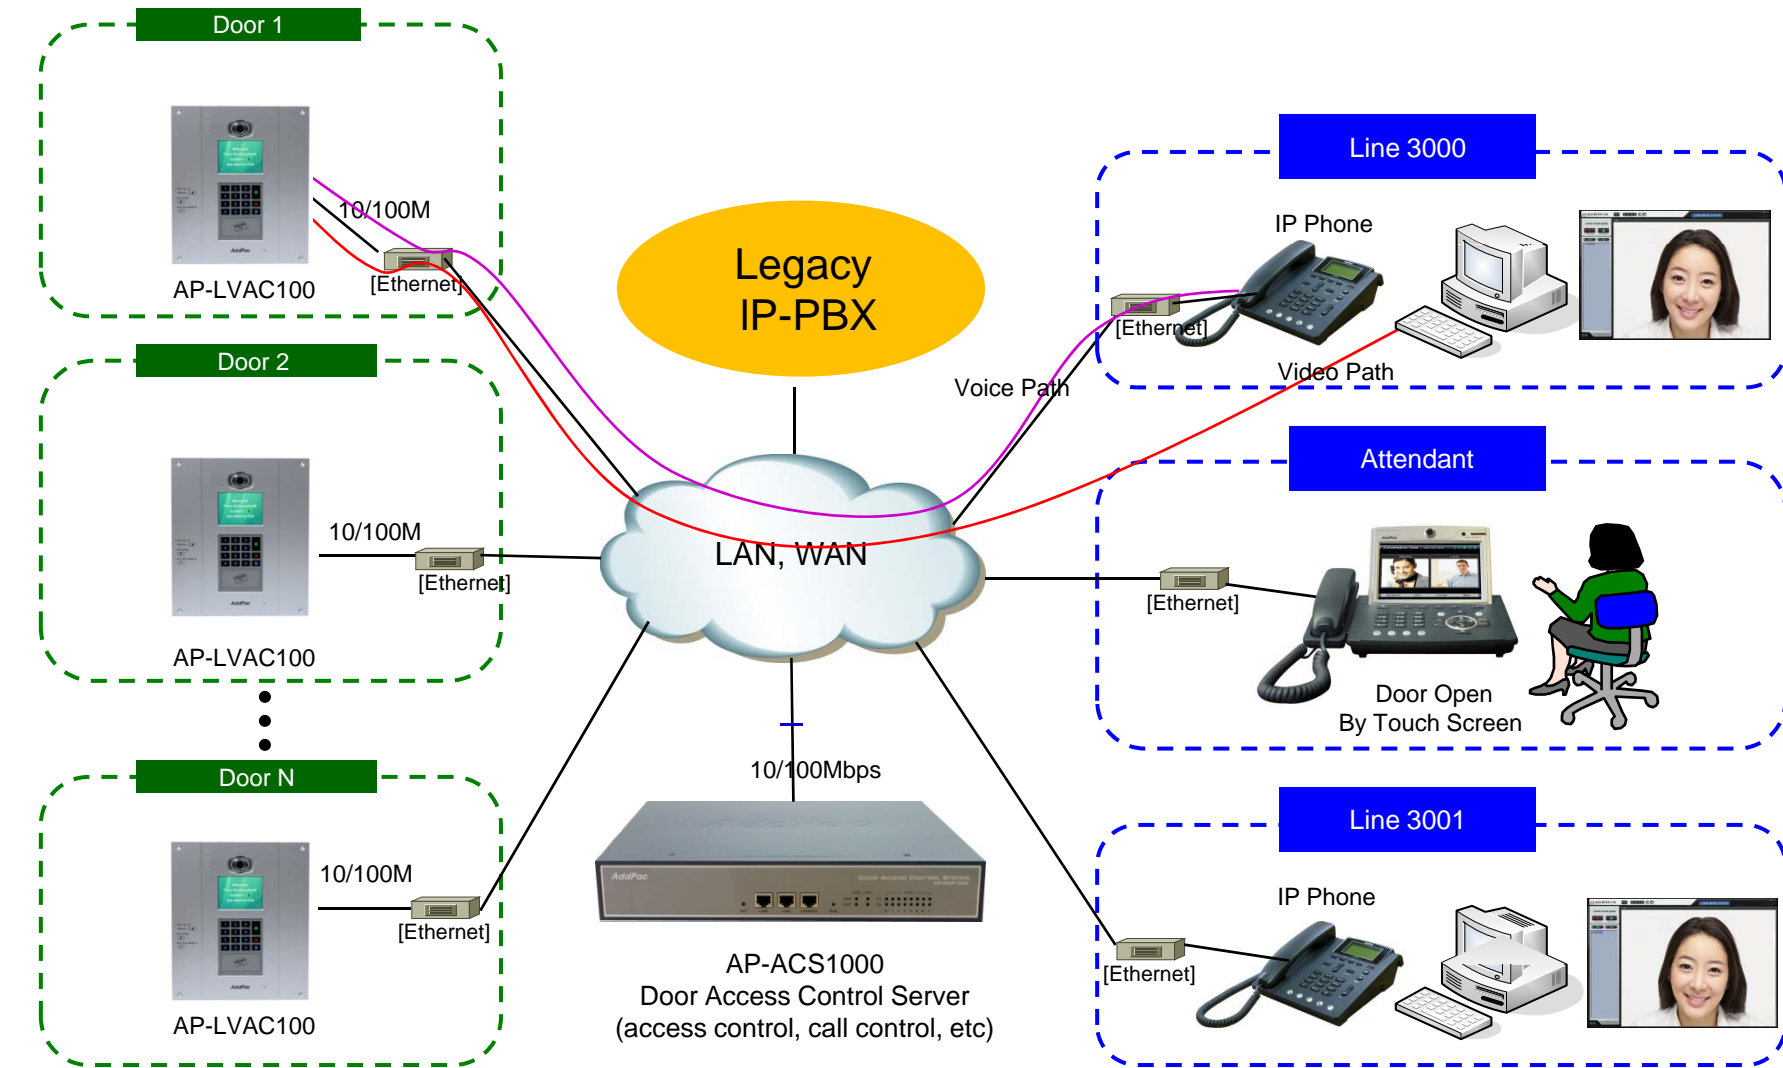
Door 1

10/100M

[Ethernet]

AP-LVAC100

Door 2

10/100M

[Ethernet]

AP-LVAC100

Door N

10/100M

[Ethernet]

AP-LVAC100

Legacy
IP-PBX

LAN, WAN

Voice Path

Video Path

10/100Mbps

AP-ACS1000
Door Access Control Server
(access control, call control, etc)

Line 3000

IP Phone

[Ethernet]

Attendant

[Ethernet]

Door Open
By Touch Screen

Line 3001

IP Phone

[Ethernet]